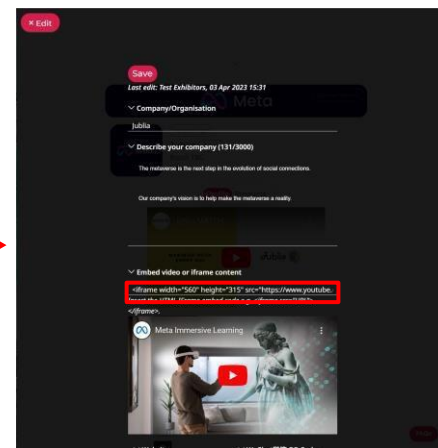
× Edit

Save

Last edit: Test Exhibitors, 03 Apr 2023 15:31

Company/Organisation

Meta

Describe your company (131/3000)

The metaverse is the next step in the evolution of social connections.

Our company's vision is to help make the metaverse a reality.

Embed video or iframe content

<iframe width="560" height="315" src="https://www.youtube.

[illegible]

</iframe>

Meta Immersive Learning